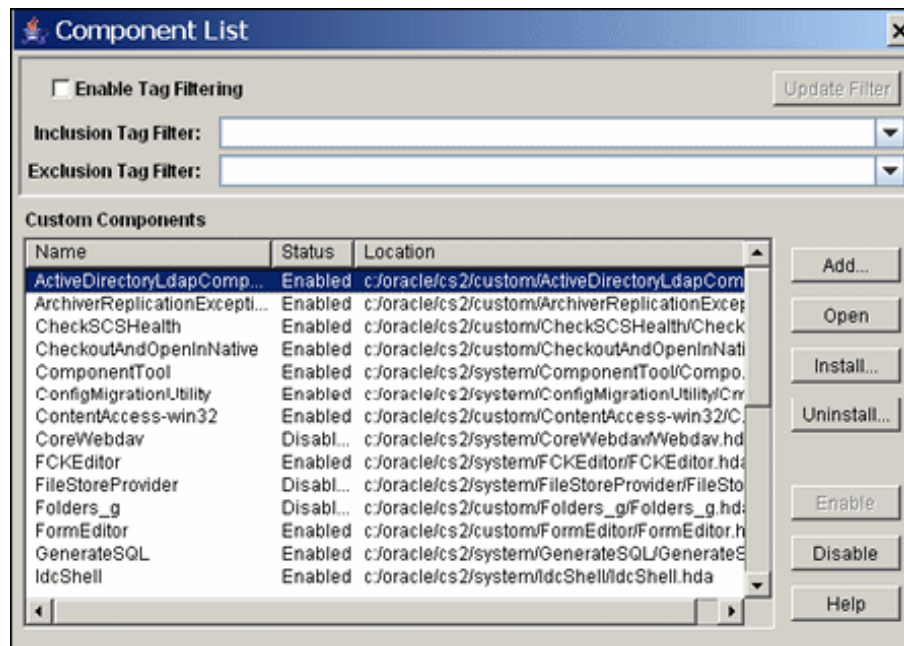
Component List

Enable Tag Filtering

Update Filter

Inclusion Tag Filter:

Exclusion Tag Filter:

Custom Components

| Name | Status | Location |
|---|---|---|
| ActiveDirectoryLdapComp... | Enabled | c:/oracle/cs2/custom/ActiveDirectoryLdapCom |
| ArchiverReplicationExcepti... | Enabled | c:/oracle/cs2/custom/ArchiverReplicationExcep |
| CheckSCSHealth | Enabled | c:/oracle/cs2/custom/CheckSCSHealth/Check |
| CheckoutAndOpenInNative | Enabled | c:/oracle/cs2/custom/CheckoutAndOpenInNati |
| ComponentTool | Enabled | c:/oracle/cs2/system/ComponentTool/Compo. |
| ConfigMigrationUtility | Enabled | c:/oracle/cs2/system/ConfigMigrationUtility/Cm |
| ContentAccess-win32 | Enabled | c:/oracle/cs2/custom/ContentAccess-win32/C. |
| CoreWebdav | Disabl... | c:/oracle/cs2/system/CoreWebdav/Webdav.hd |
| FCKEditor | Enabled | c:/oracle/cs2/system/FCKEditor/FCKEditor.hda |
| FileStoreProvider | Disabl... | c:/oracle/cs2/system/FileStoreProvider/FileSto |
| Folders_g | Disabl... | c:/oracle/cs2/custom/Folders_g/Folders_g.hd |
| FormEditor | Enabled | c:/oracle/cs2/custom/FormEditor/FormEditor.h |
| GenerateSQL | Enabled | c:/oracle/cs2/system/GenerateSQL/GenerateS |
| IdcShell | Enabled | c:/oracle/cs2/system/IdcShell/IdcShell.hda |

Add...

Open

Install...

Uninstall...

Enable

Disable

Help